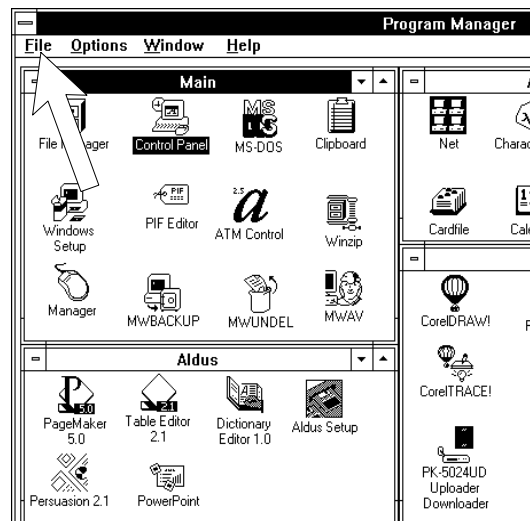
Program Manager
File Options Window Help

Main
File Manager Control Panel MS-DOS Clipboard
Windows Setup PIF Editor ATM Control Winzip
Manager MWBACKUP MWUNDEL MWAV

Aldus
PageMaker 5.0 Table Editor 2.1 Dictionary Editor 1.0 Aldus Setup
Persuasion 2.1 PowerPoint

Net Charac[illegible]
Cardfile Calc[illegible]

CorelDRAW! F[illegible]
CorelTRACE!
PK-5024UD Uploader Downloader